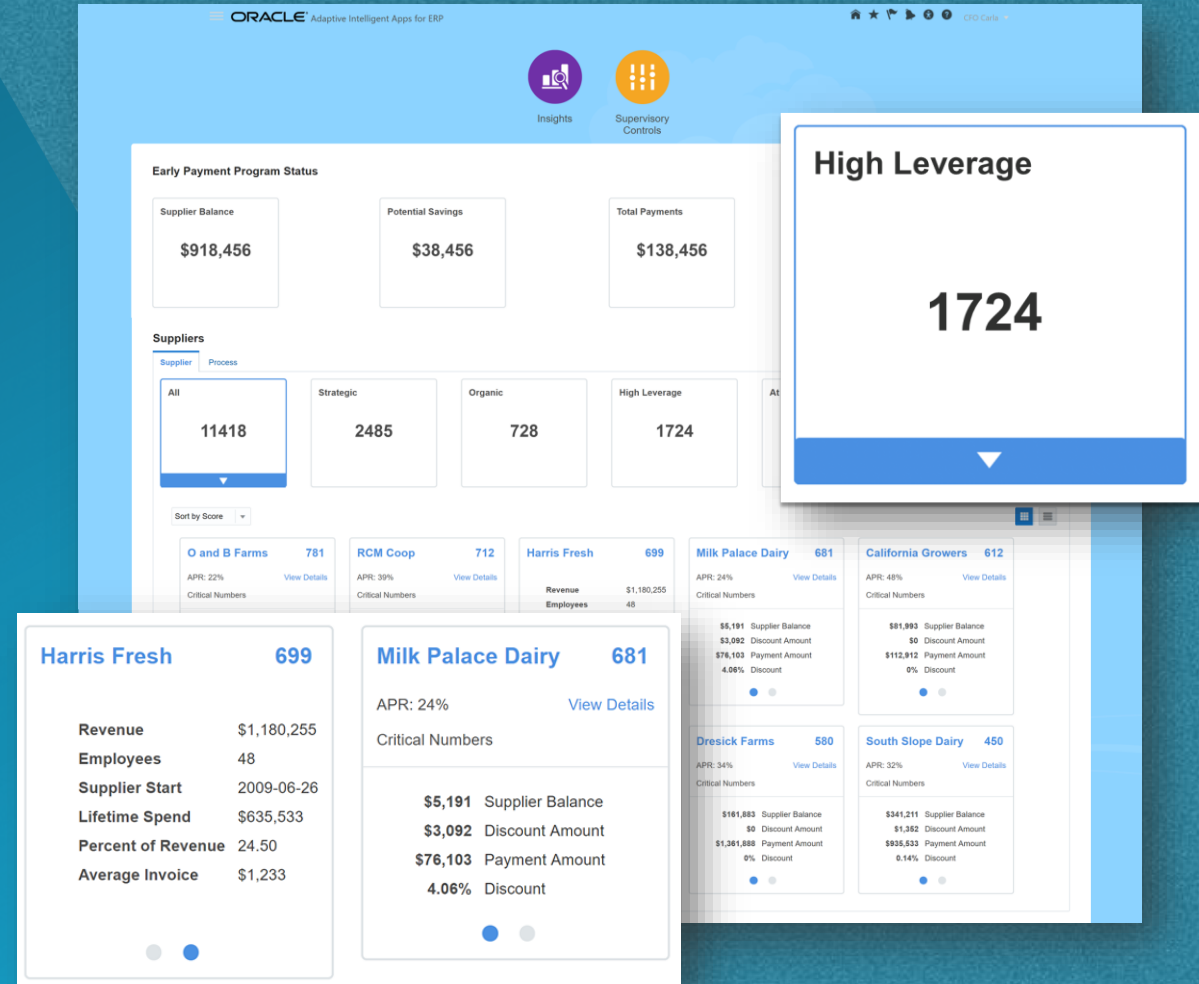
ORACLE Adaptive Intelligent Apps for ERP

CFO Carla

Insights

Supervisory Controls

Early Payment Program Status

Supplier Balance
$918,456

Potential Savings
$38,456

Total Payments
$138,456

High Leverage
1724

Suppliers

Supplier Process

All
11418

Strategic
2485

Organic
728

High Leverage
1724

At

Sort by Score

O and B Farms 781
APR: 22% View Details
Critical Numbers

RCM Coop 712
APR: 39% View Details
Critical Numbers

Harris Fresh 699
Revenue $1,180,255
Employees 48

Milk Palace Dairy 681
APR: 24% View Details
Critical Numbers
$5,191 Supplier Balance
$3,092 Discount Amount
$76,103 Payment Amount
4.06% Discount

California Growers 612
APR: 48% View Details
Critical Numbers
$81,993 Supplier Balance
$0 Discount Amount
$112,912 Payment Amount
0% Discount

Dresick Farms 580
APR: 34% View Details
Critical Numbers
$161,883 Supplier Balance
$0 Discount Amount
$1,361,888 Payment Amount
0% Discount

South Slope Dairy 450
APR: 32% View Details
Critical Numbers
$341,211 Supplier Balance
$1,352 Discount Amount
$935,533 Payment Amount
0.14% Discount

Harris Fresh 699
Revenue $1,180,255
Employees 48
Supplier Start 2009-06-26
Lifetime Spend $635,533
Percent of Revenue 24.50
Average Invoice $1,233

Milk Palace Dairy 681
APR: 24% View Details
Critical Numbers
$5,191 Supplier Balance
$3,092 Discount Amount
$76,103 Payment Amount
4.06% Discount